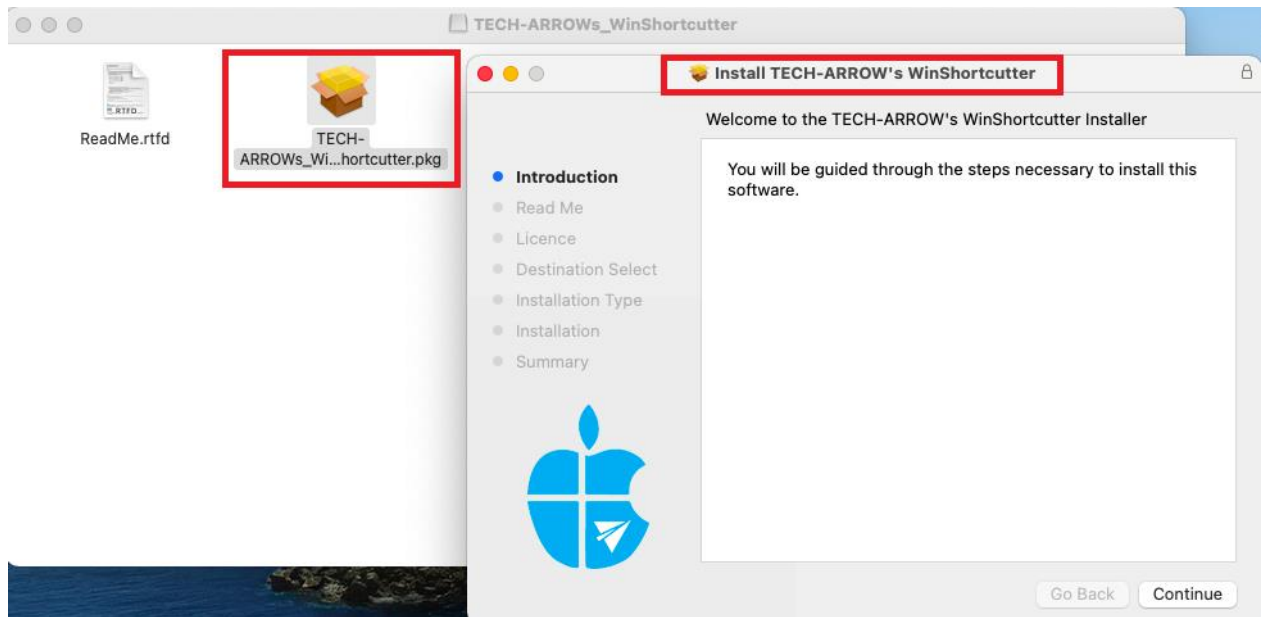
TECH-ARROWs_WinShortcutter

RTFD

ReadMe.rtfd

TECH-ARROWs_Wi...hortcutter.pkg

Install TECH-ARROW's WinShortcutter

Welcome to the TECH-ARROW's WinShortcutter Installer

Introduction
Read Me
Licence
Destination Select
Installation Type
Installation
Summary

You will be guided through the steps necessary to install this software.

Go Back
Continue